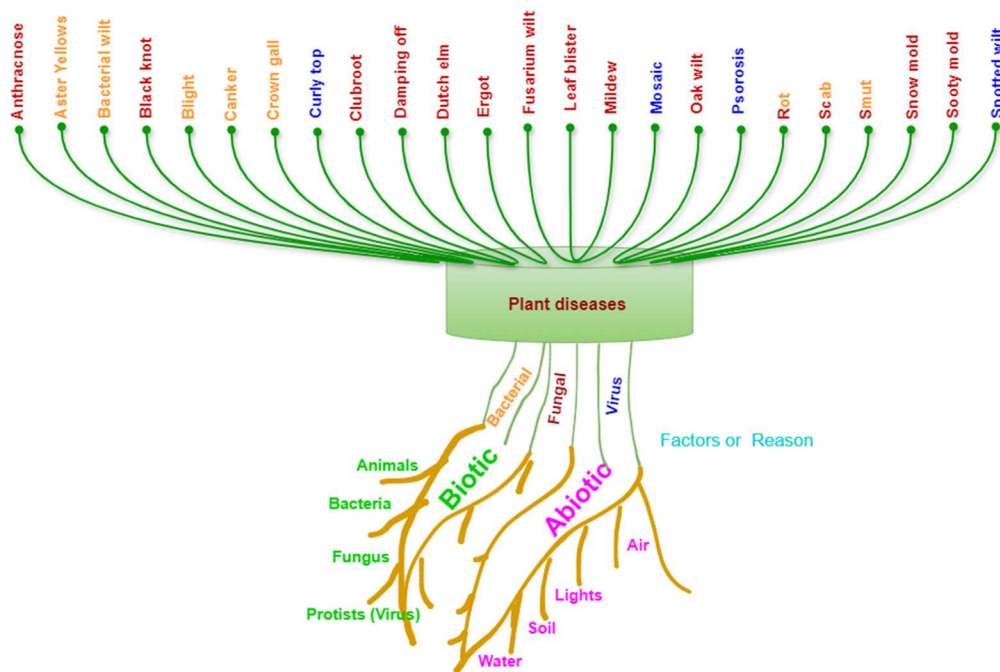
Anthracnose
Aster Yellows
Bacterial wilt
Black knot
Blight
Canker
Crown gall
Curly top
Clubroot
Damping off
Dutch elm
Ergot
Fusarium wilt
Leaf blister
Mildew
Mosaic
Oak wilt
Psorosis
Rot
Scab
Smut
Snow mold
Sooty mold
Spotted wilt

Plant diseases

Bacterial
Fungal
Virus
Factors or Reason

Biotic
Animals
Bacteria
Fungus
Protists (Virus)

Abiotic
Air
Lights
Soil
Water